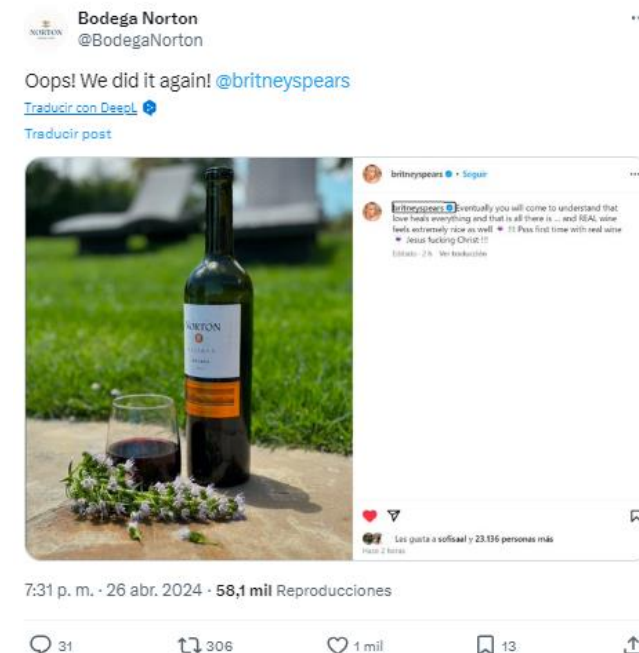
NORTON

Bodega Norton
@BodegaNorton

Oops! We did it again! @britneyspears

Traducir con DeepL

Traducir post

britneyspears • Seguir

britneyspears Eventually you will come to understand that love heals everything and that is all there is ... and REAL wine feels extremely nice as well !!! Piss first time with real wine Jesus fucking Christ !!!

Editado · 2 h Ver traducción

NORTON

Les gusta a sofisaal y 23.136 personas más

Hace 2 horas

7:31 p. m. · 26 abr. 2024 · 58,1 mil Reproducciones

31 306 1 mil 13